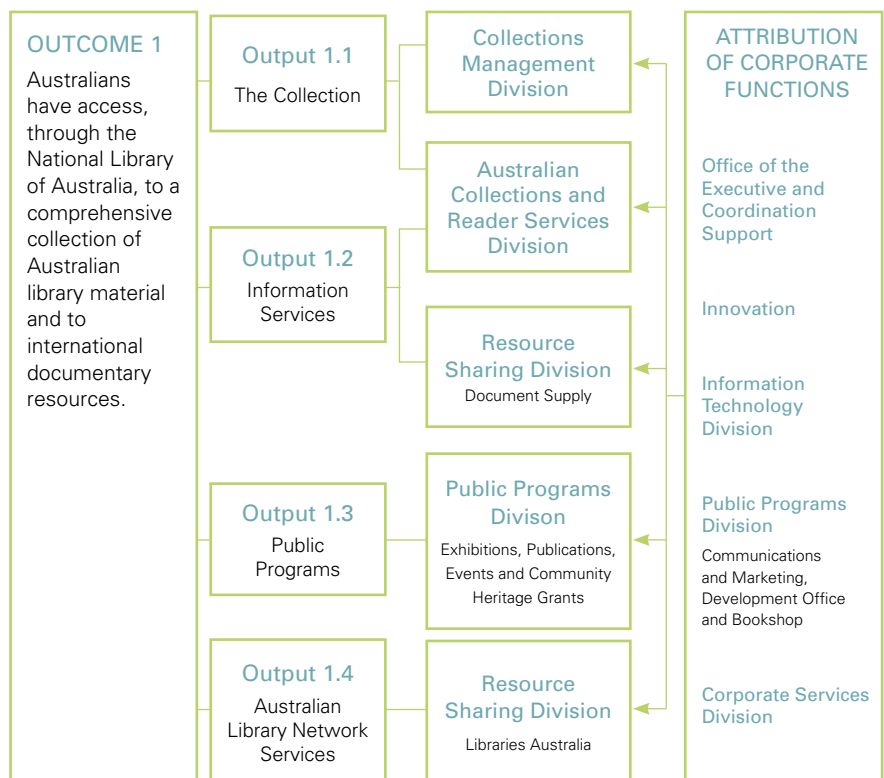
OUTCOME 1

Australians have access, through the National Library of Australia, to a comprehensive collection of Australian library material and to international documentary resources.

Output 1.1
The Collection

Output 1.2
Information Services

Output 1.3
Public Programs

Output 1.4
Australian Library Network Services

Collections Management Division

Australian Collections and Reader Services Division

Resource Sharing Division
Document Supply

Public Programs Divison
Exhibitions, Publications, Events and Community Heritage Grants

Resource Sharing Division
Libraries Australia

ATTRIBUTION OF CORPORATE FUNCTIONS

Office of the Executive and Coordination Support

Innovation

Information Technology Division

Public Programs Division
Communications and Marketing, Development Office and Bookshop

Corporate Services Division